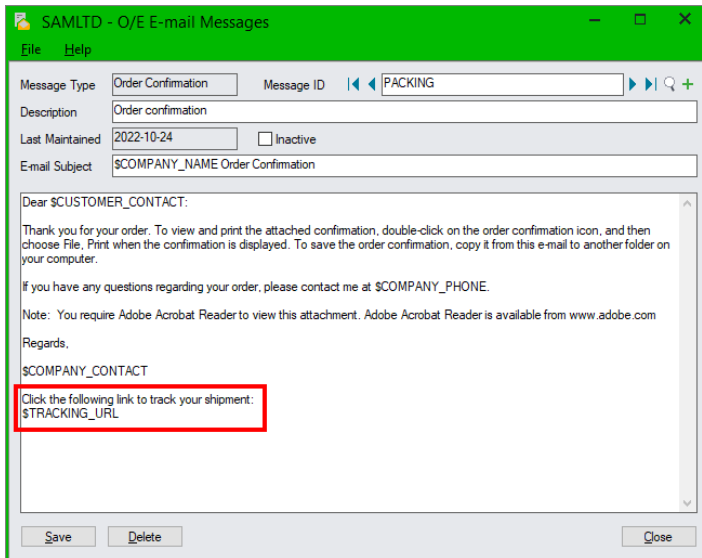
SAMLTD - O/E E-mail Messages

File Help

Message Type Order Confirmation Message ID PACKING

Description Order confirmation

Last Maintained 2022-10-24 Inactive

E-mail Subject $COMPANY_NAME Order Confirmation

Dear $CUSTOMER_CONTACT:

Thank you for your order. To view and print the attached confirmation, double-click on the order confirmation icon, and then choose File, Print when the confirmation is displayed. To save the order confirmation, copy it from this e-mail to another folder on your computer.

If you have any questions regarding your order, please contact me at $COMPANY_PHONE.

Note: You require Adobe Acrobat Reader to view this attachment. Adobe Acrobat Reader is available from www.adobe.com

Regards,

$COMPANY_CONTACT

Click the following link to track your shipment:
$TRACKING_URL

Save Delete Close